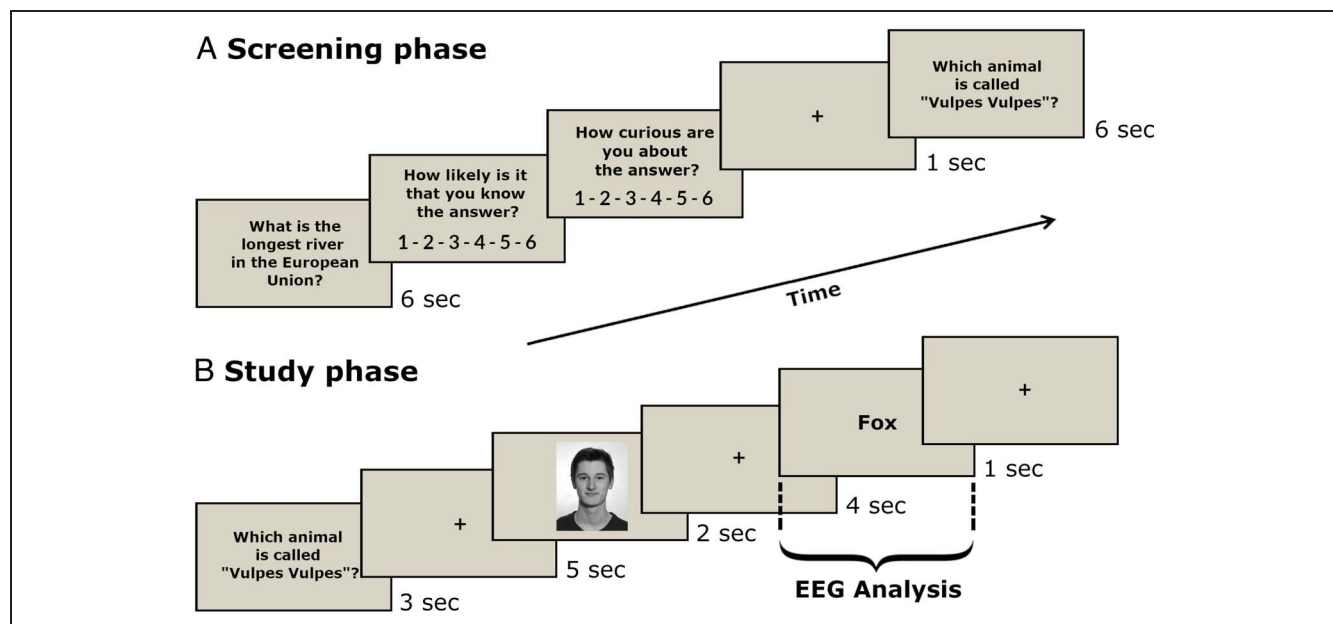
A **Screening phase**

What is the longest river in the European Union?

6 sec

How likely is it that you know the answer?

1 - 2 - 3 - 4 - 5 - 6

How curious are you about the answer?

1 - 2 - 3 - 4 - 5 - 6

+

1 sec

Which animal is called "Vulpes Vulpes"?

6 sec

Time

B **Study phase**

Which animal is called "Vulpes Vulpes"?

3 sec

+

5 sec

2 sec

+

4 sec

Fox

1 sec

+

EEG Analysis